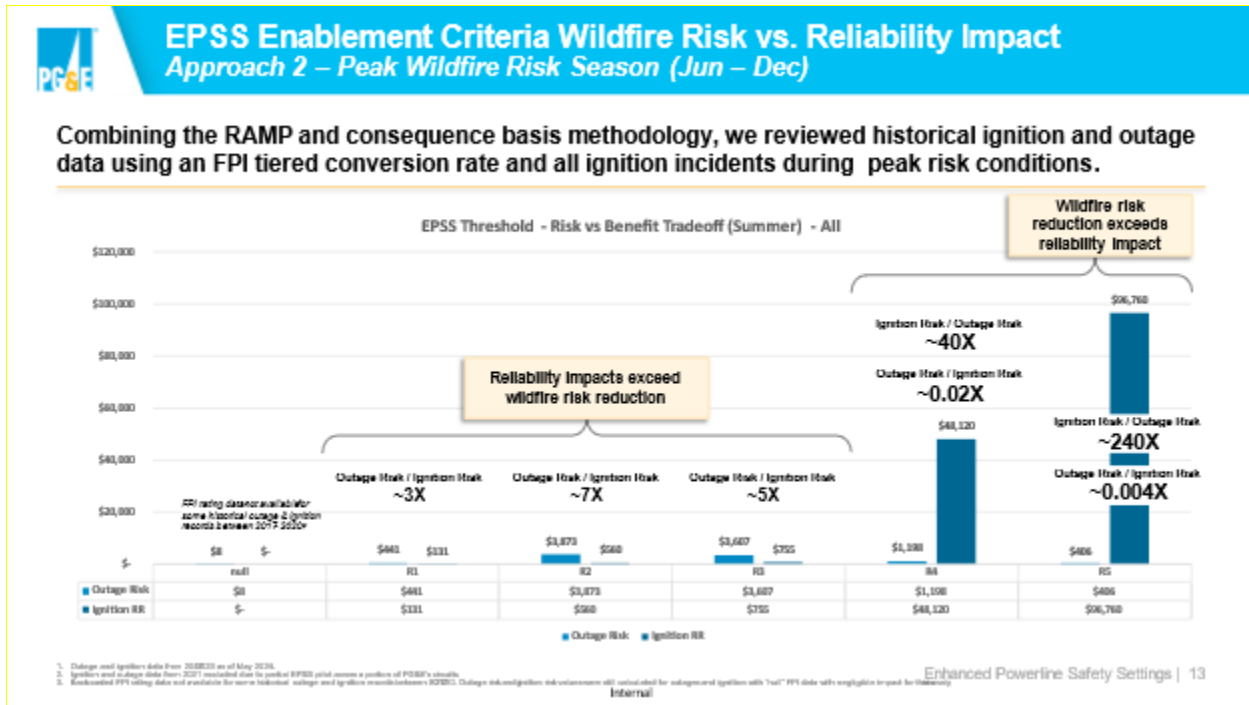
PG&E

EPSS Enablement Criteria Wildfire Risk vs. Reliability Impact
Approach 2 – Peak Wildfire Risk Season (Jun – Dec)

Combining the RAMP and consequence basis methodology, we reviewed historical ignition and outage data using an FPI tiered conversion rate and all ignition incidents during peak risk conditions.

EPSS Threshold - Risk vs Benefit Tradeoff (Summer) - All

Wildfire risk reduction exceeds reliability impact

Reliability impacts exceed wildfire risk reduction

$120,000
$100,000
$80,000
$60,000
$40,000
$20,000
$-

FPI rating data not available for some historical outage & ignition records between 2017-2020*

Outage Risk / Ignition Risk ~3X
Outage Risk / Ignition Risk ~7X
Outage Risk / Ignition Risk ~5X
Ignition Risk / Outage Risk ~40X
Outage Risk / Ignition Risk ~0.02X
Ignition Risk / Outage Risk ~240X
Outage Risk / Ignition Risk ~0.004X

| | null | R1 | R2 | R3 | R4 | R5 |
|---|---|---|---|---|---|---|
| Outage Risk | $8 | $441 | $3,873 | $3,607 | $1,198 | $406 |
| Ignition RR | $- | $131 | $560 | $755 | $48,120 | $96,760 |

Outage Risk  Ignition RR

1. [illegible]
2. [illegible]
3. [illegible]

Enhanced Powerline Safety Settings | 13

Internal